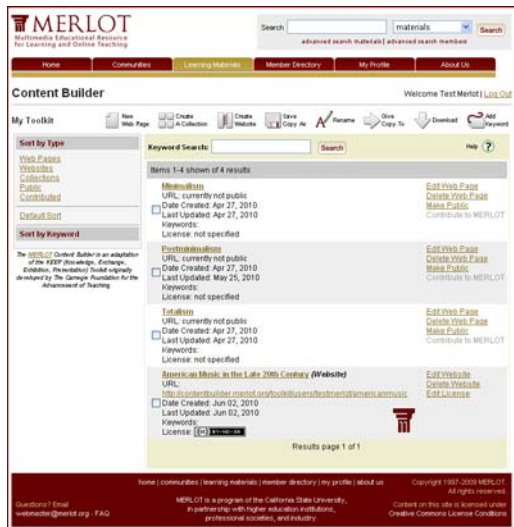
MERLOT
Multimedia Educational Resource for Learning and Online Teaching

Search | materials | Search
advanced search materials | advanced search members

Home | Communities | Learning Materials | Member Directory | My Profile | About Us

Content Builder

Welcome Test Merlot | Log Out

My Toolkit

New Web Page | Create A Collection | Create Website | Save Copy As | Rename | Give Copy To | Download | Add Keyword

Sort by Type
Web Pages
Websites
Collections
Public
Contributed

Default Sort

Sort by Keyword

The MERLOT Content Builder is an adaptation of the KEEP (Knowledge, Exchange, Exhibition, Presentation) Toolkit originally developed by The Carnegie Foundation for the Advancement of Teaching

Keyword Search: | Search | Help

Items 1-4 shown of 4 results

Minimalism
URL: currently not public
Date Created: Apr 27, 2010
Last Updated: Apr 27, 2010
Keywords:
License: not specified

Edit Web Page
Delete Web Page
Make Public
Contribute to MERLOT

Postminimalism
URL: currently not public
Date Created: Apr 27, 2010
Last Updated: May 25, 2010
Keywords:
License: not specified

Edit Web Page
Delete Web Page
Make Public
Contribute to MERLOT

Totalism
URL: currently not public
Date Created: Apr 27, 2010
Last Updated: Apr 27, 2010
Keywords:
License: not specified

Edit Web Page
Delete Web Page
Make Public
Contribute to MERLOT

American Music in the Late 20th Century (Website)
URL:
http://contentbuilder.merlot.org/toolkit/users/testmerlot/americanmusic
Date Created: Jun 02, 2010
Last Updated: Jun 02, 2010
Keywords:
License: BY-NC-SA

Edit Website
Delete Website
Edit License

Results page 1 of 1

home | communities | learning materials | member directory | my profile | about us

Questions? Email webmaster@merlot.org - FAQ

MERLOT is a program of the California State University, in partnership with higher education institutions, professional societies, and industry

Copyright 1997-2009 MERLOT. All rights reserved.
Content on this site is licensed under Creative Commons License Conditions